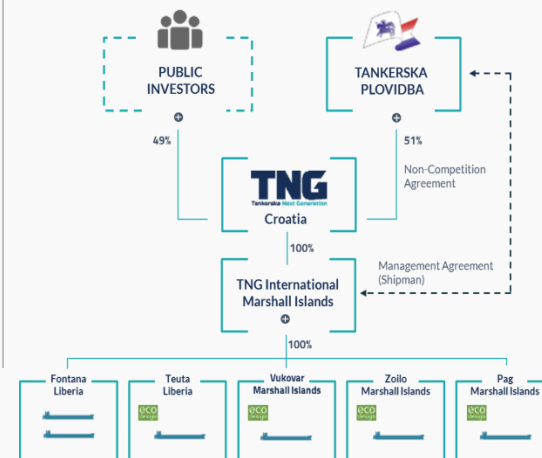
PUBLIC INVESTORS

TANKERSKA PLOVIDBA

49%

51%

Non-Competition Agreement

TNG
Tankerska Next Generation
Croatia

100%

Management Agreement (Shipman)

TNG International Marshall Islands

100%

Fontana Liberia

Teuta Liberia
eco design

Vukovar Marshall Islands
eco design

Zoilo Marshall Islands
eco design

Pag Marshall Islands
eco design